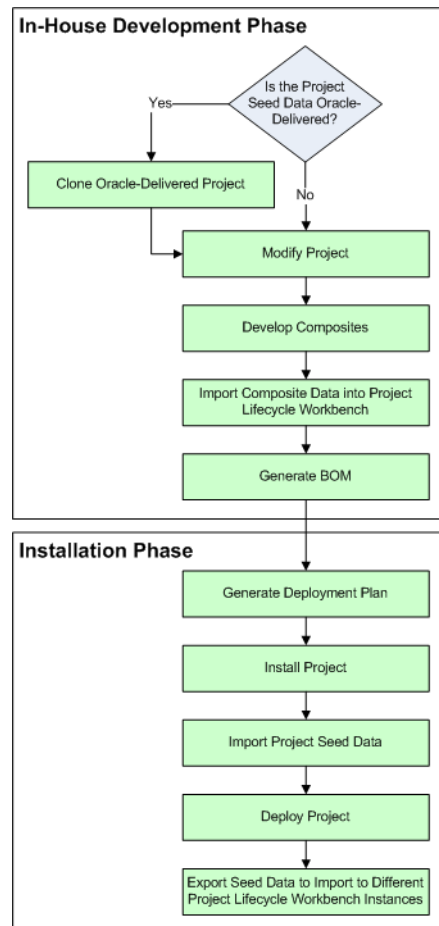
In-House Development Phase

Is the Project Seed Data Oracle-Delivered?

Yes

No

Clone Oracle-Delivered Project

Modify Project

Develop Composites

Import Composite Data into Project Lifecycle Workbench

Generate BOM

Installation Phase

Generate Deployment Plan

Install Project

Import Project Seed Data

Deploy Project

Export Seed Data to Import to Different Project Lifecycle Workbench Instances